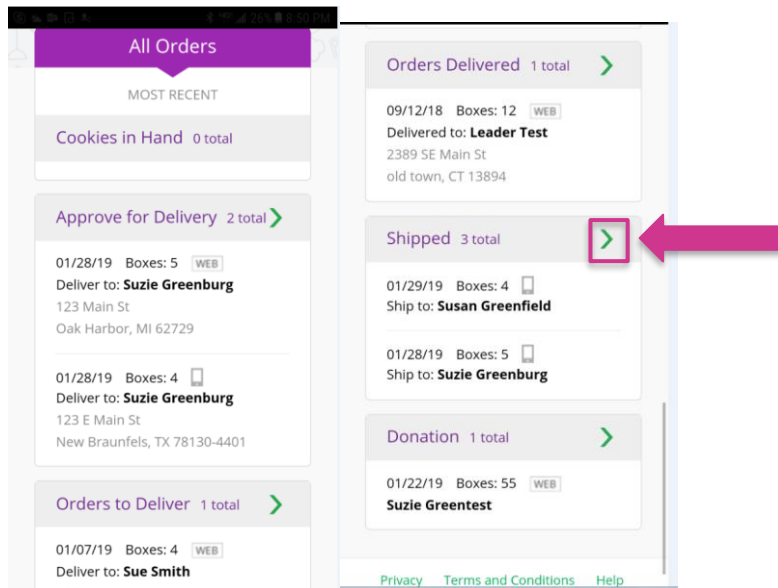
26% 8:50 PM

All Orders

MOST RECENT

Cookies in Hand 0 total

Approve for Delivery 2 total

01/28/19 Boxes: 5 WEB
Deliver to: **Suzie Greenburg**
123 Main St
Oak Harbor, MI 62729

01/28/19 Boxes: 4
Deliver to: **Suzie Greenburg**
123 E Main St
New Braunfels, TX 78130-4401

Orders to Deliver 1 total

01/07/19 Boxes: 4 WEB
Deliver to: **Sue Smith**

Orders Delivered 1 total

09/12/18 Boxes: 12 WEB
Delivered to: **Leader Test**
2389 SE Main St
old town, CT 13894

Shipped 3 total

01/29/19 Boxes: 4
Ship to: **Susan Greenfield**

01/28/19 Boxes: 5
Ship to: **Suzie Greenburg**

Donation 1 total

01/22/19 Boxes: 55 WEB
**Suzie Greentest**

Privacy Terms and Conditions Help